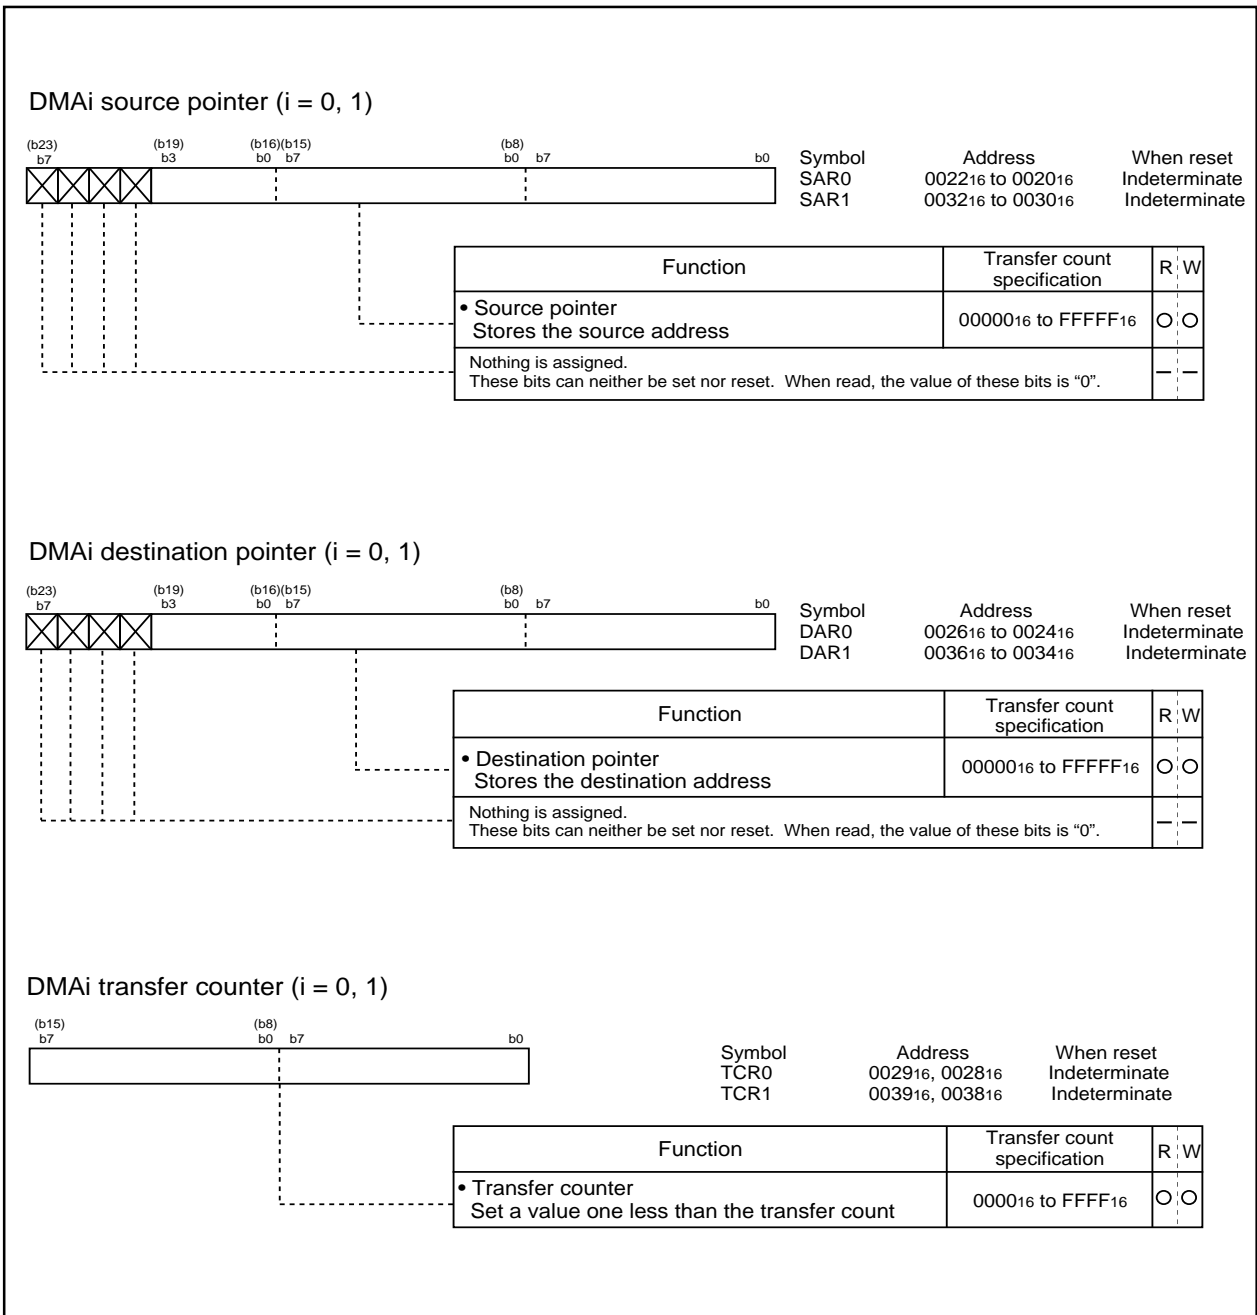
DMAi source pointer (i = 0, 1)

(b23) b7 (b19) b3 (b16)(b15) b0 b7 (b8) b0 b7 b0

| Symbol | Address | When reset |
|---|---|---|
| SAR0 | $0022_{16}$ to $0020_{16}$ | Indeterminate |
| SAR1 | $0032_{16}$ to $0030_{16}$ | Indeterminate |

| Function | Transfer count specification | R | W |
|---|---|---|---|
| • Source pointer Stores the source address | $00000_{16}$ to $FFFFF_{16}$ | O | O |
| Nothing is assigned. These bits can neither be set nor reset. When read, the value of these bits is “0”. | | — | — |

DMAi destination pointer (i = 0, 1)

(b23) b7 (b19) b3 (b16)(b15) b0 b7 (b8) b0 b7 b0

| Symbol | Address | When reset |
|---|---|---|
| DAR0 | $0026_{16}$ to $0024_{16}$ | Indeterminate |
| DAR1 | $0036_{16}$ to $0034_{16}$ | Indeterminate |

| Function | Transfer count specification | R | W |
|---|---|---|---|
| • Destination pointer Stores the destination address | $00000_{16}$ to $FFFFF_{16}$ | O | O |
| Nothing is assigned. These bits can neither be set nor reset. When read, the value of these bits is “0”. | | — | — |

DMAi transfer counter (i = 0, 1)

(b15) b7 (b8) b0 b7 b0

| Symbol | Address | When reset |
|---|---|---|
| TCR0 | $0029_{16}$, $0028_{16}$ | Indeterminate |
| TCR1 | $0039_{16}$, $0038_{16}$ | Indeterminate |

| Function | Transfer count specification | R | W |
|---|---|---|---|
| • Transfer counter Set a value one less than the transfer count | $0000_{16}$ to $FFFF_{16}$ | O | O |